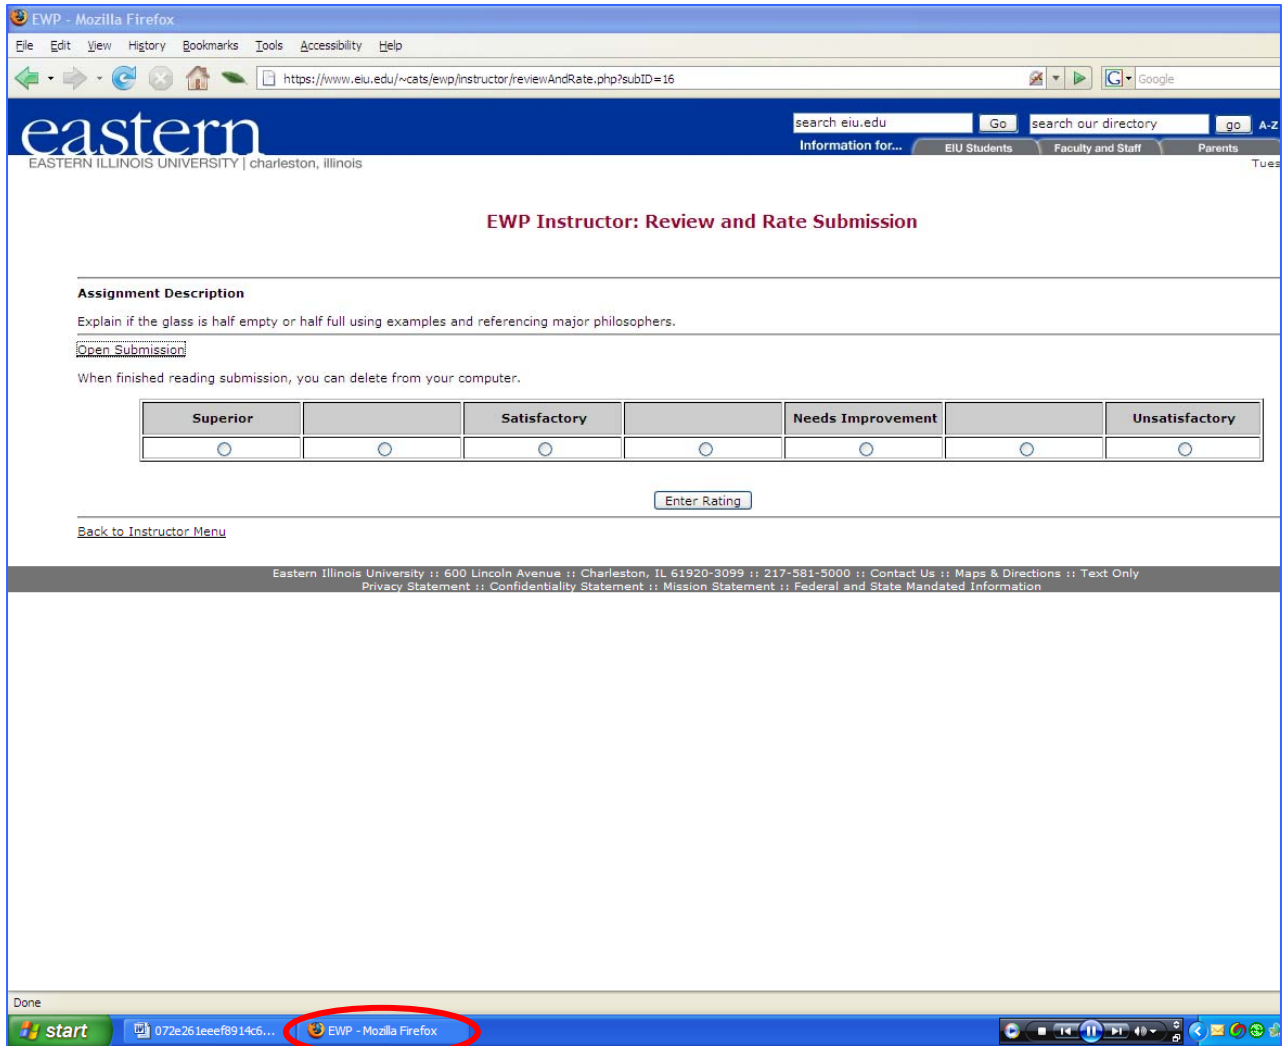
EWP - Mozilla Firefox

File Edit View History Bookmarks Tools Accessibility Help

https://www.eiu.edu/~cats/ewp/instructor/reviewAndRate.php?subID=16

Google

eastern
EASTERN ILLINOIS UNIVERSITY | charleston, illinois

search eiu.edu Go search our directory go A-Z

Information for... EIU Students Faculty and Staff Parents

Tues

EWP Instructor: Review and Rate Submission

Assignment Description

Explain if the glass is half empty or half full using examples and referencing major philosophers.

Open Submission

When finished reading submission, you can delete from your computer.

| Superior | | Satisfactory | | Needs Improvement | | Unsatisfactory |
|---|---|---|---|---|---|---|
| ○ | ○ | ○ | ○ | ○ | ○ | ○ |

Enter Rating

Back to Instructor Menu

Eastern Illinois University :: 600 Lincoln Avenue :: Charleston, IL 61920-3099 :: 217-581-5000 :: Contact Us :: Maps & Directions :: Text Only
Privacy Statement :: Confidentiality Statement :: Mission Statement :: Federal and State Mandated Information

Done

start 072e261eeef8914c6... EWP - Mozilla Firefox